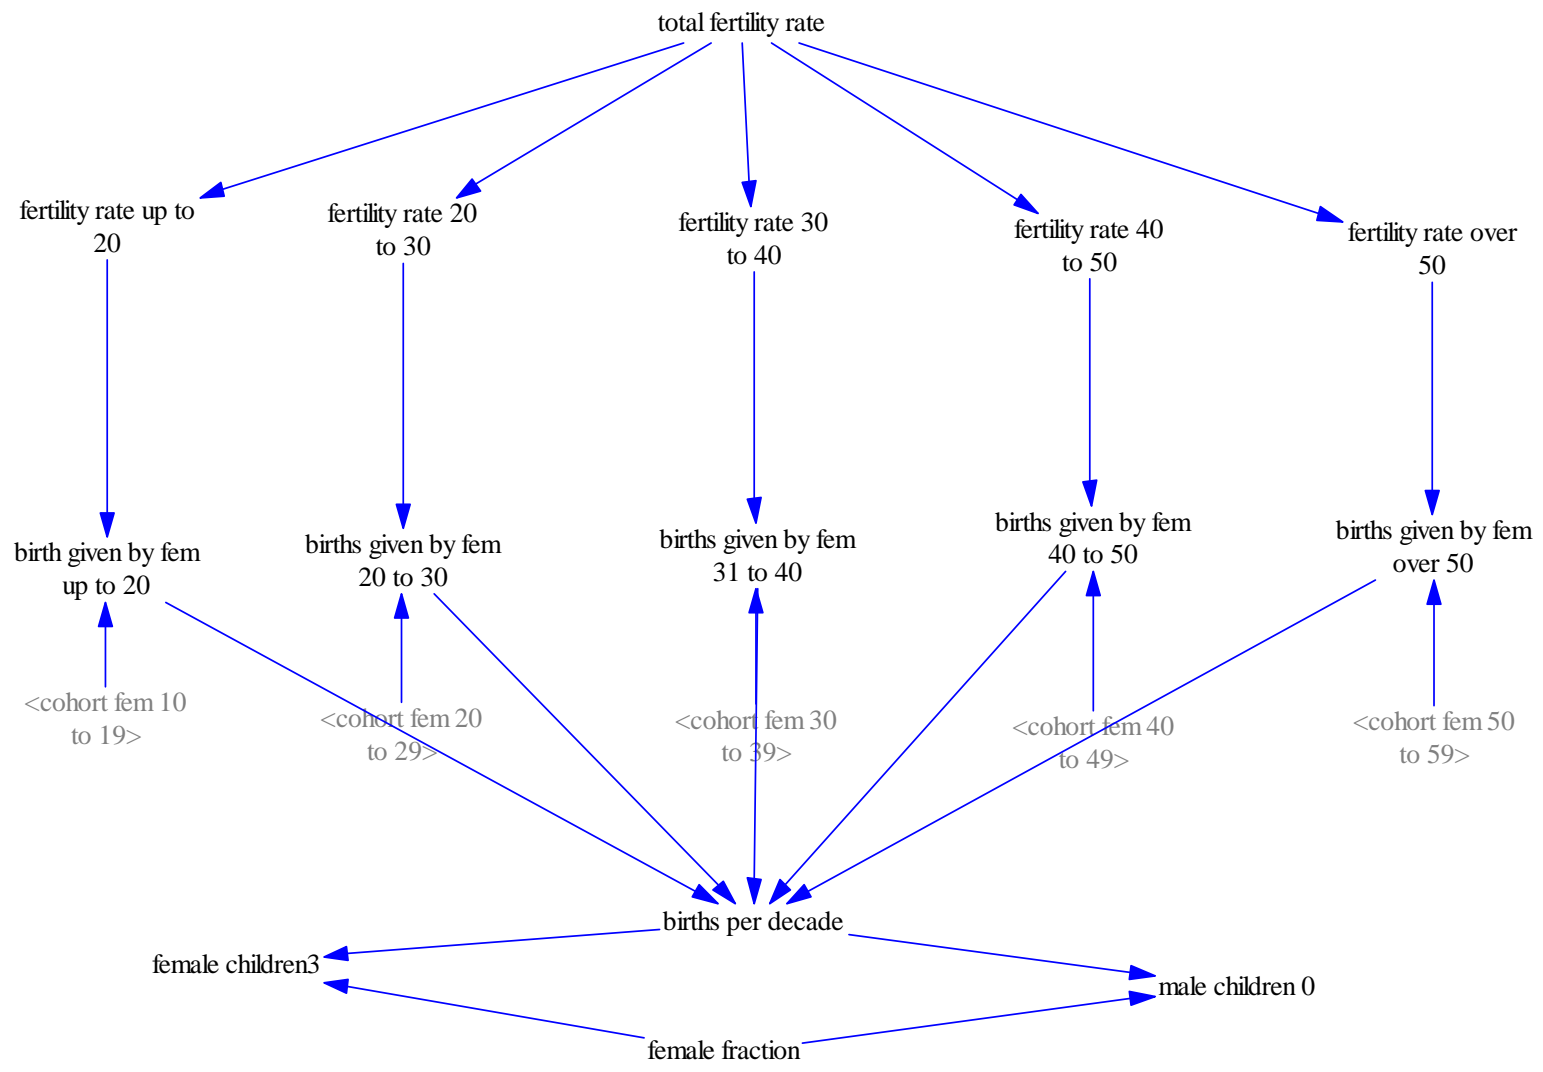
total fertility rate

fertility rate up to 20

fertility rate 20 to 30

fertility rate 30 to 40

fertility rate 40 to 50

fertility rate over 50

birth given by fem up to 20

births given by fem 20 to 30

births given by fem 31 to 40

births given by fem 40 to 50

births given by fem over 50

<cohort fem 10 to 19>

<cohort fem 20 to 29>

<cohort fem 30 to 39>

<cohort fem 40 to 49>

<cohort fem 50 to 59>

births per decade

female children3

male children 0

female fraction